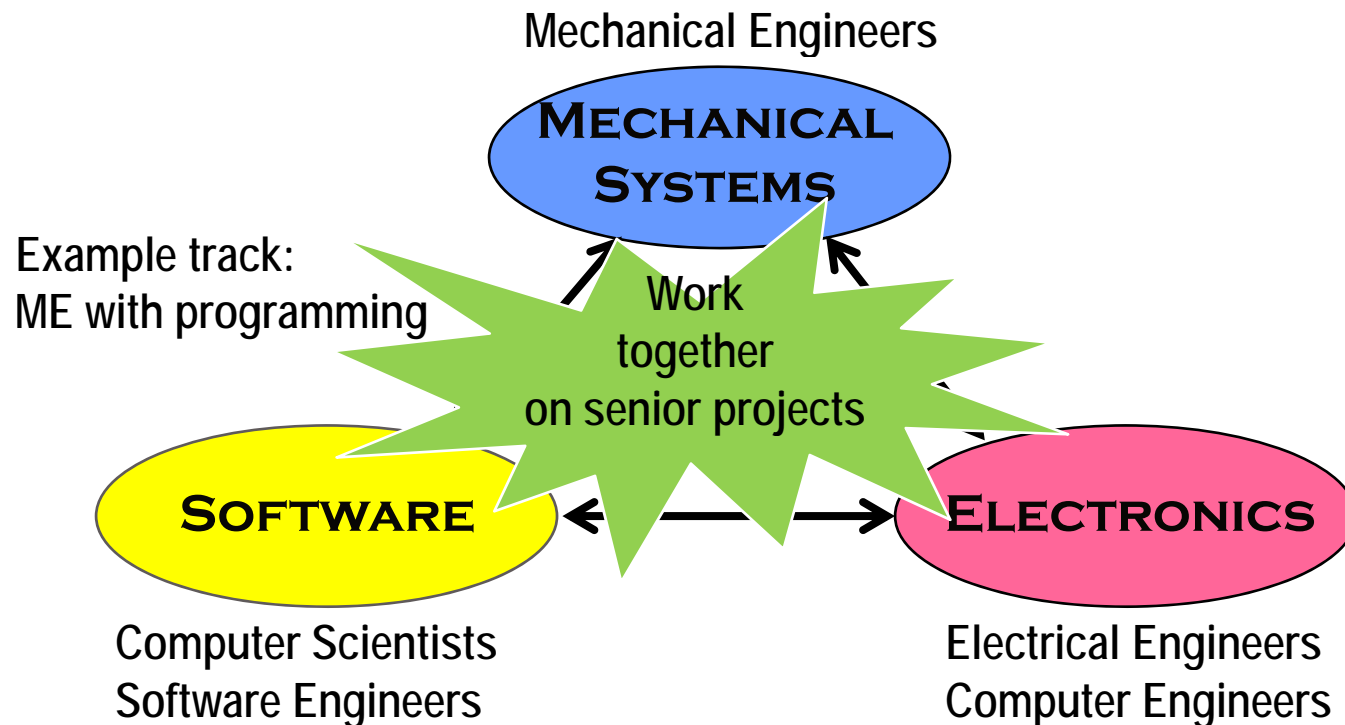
Mechanical Engineers

Mechanical Systems

Example track:
ME with programming

Work together on senior projects

Software

Electronics

Computer Scientists
Software Engineers

Electrical Engineers
Computer Engineers